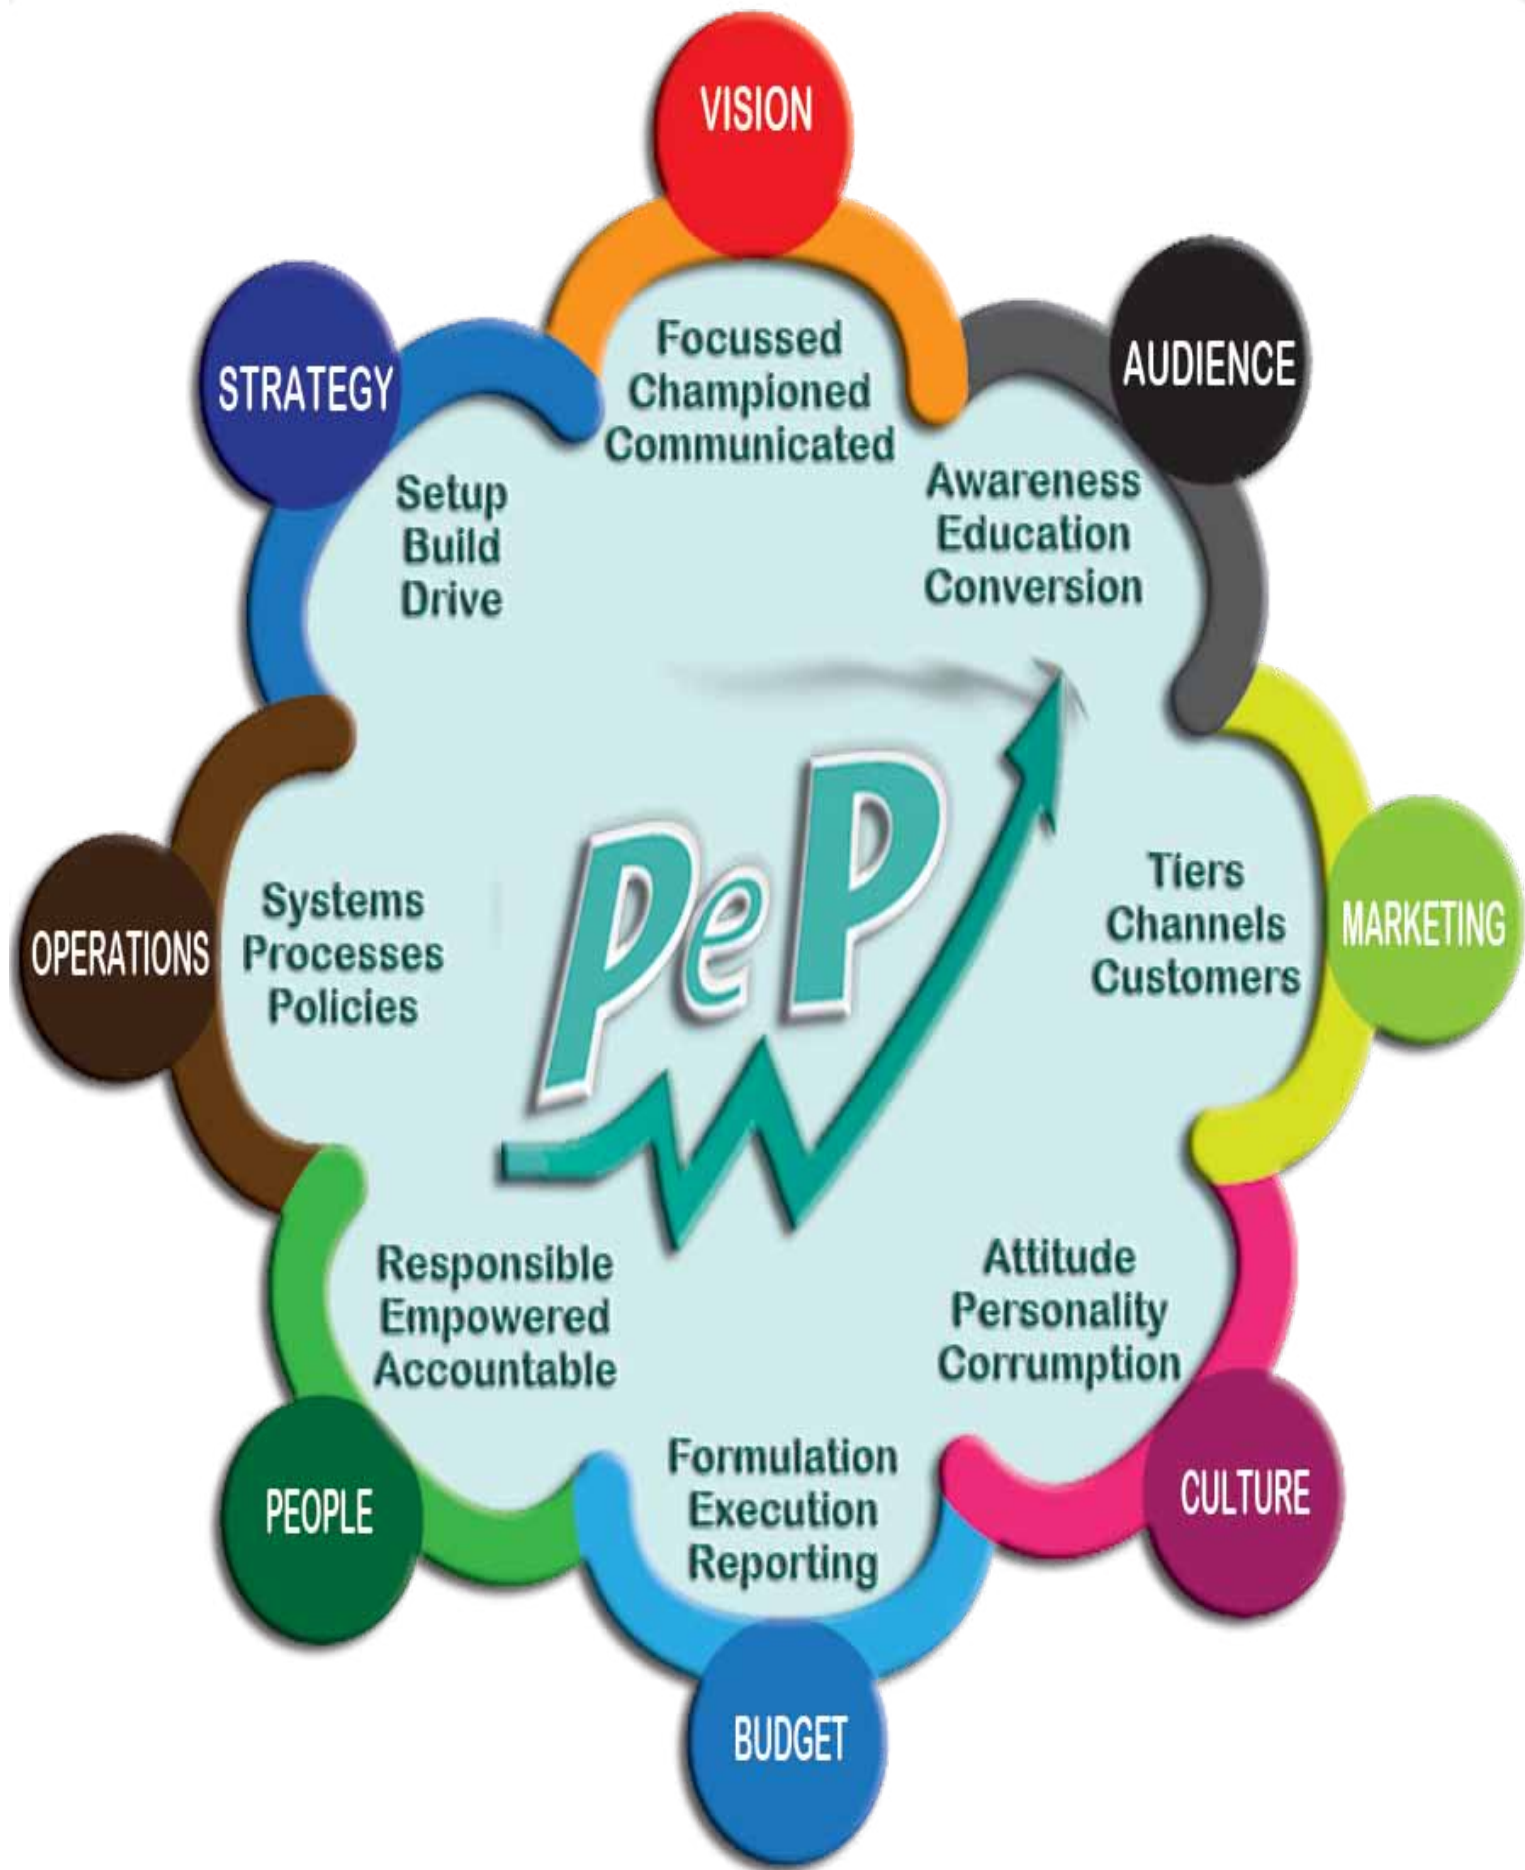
VISION

Focussed
Championed
Communicated

AUDIENCE

Awareness
Education
Conversion

STRATEGY

Setup
Build
Drive

MARKETING

Tiers
Channels
Customers

OPERATIONS

Systems
Processes
Policies

PeP

CULTURE

Attitude
Personality
Corrumption

PEOPLE

Responsible
Empowered
Accountable

BUDGET

Formulation
Execution
Reporting